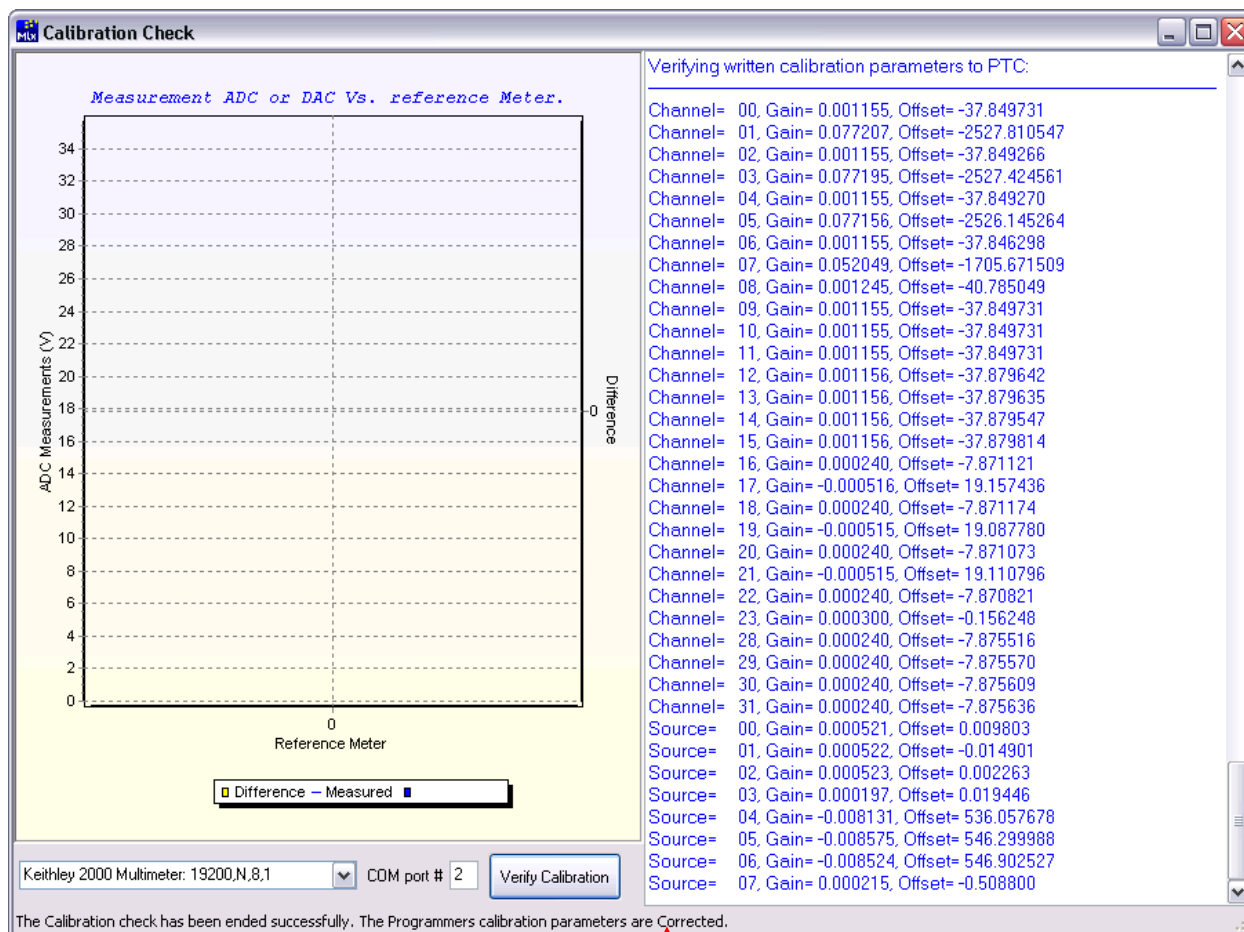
Calibration Check

Measurement ADC or DAC Vs. reference Meter.

34
32
30
28
26
24
22
20
18
16
14
12
10
8
6
4
2
0

ADC Measurements (V)

0
Difference

0
Reference Meter

Difference — Measured

Verifying written calibration parameters to PTC:

Channel= 00, Gain= 0.001155, Offset= -37.849731
Channel= 01, Gain= 0.077207, Offset= -2527.810547
Channel= 02, Gain= 0.001155, Offset= -37.849266
Channel= 03, Gain= 0.077195, Offset= -2527.424561
Channel= 04, Gain= 0.001155, Offset= -37.849270
Channel= 05, Gain= 0.077156, Offset= -2526.145264
Channel= 06, Gain= 0.001155, Offset= -37.846298
Channel= 07, Gain= 0.052049, Offset= -1705.671509
Channel= 08, Gain= 0.001245, Offset= -40.785049
Channel= 09, Gain= 0.001155, Offset= -37.849731
Channel= 10, Gain= 0.001155, Offset= -37.849731
Channel= 11, Gain= 0.001155, Offset= -37.849731
Channel= 12, Gain= 0.001156, Offset= -37.879642
Channel= 13, Gain= 0.001156, Offset= -37.879635
Channel= 14, Gain= 0.001156, Offset= -37.879547
Channel= 15, Gain= 0.001156, Offset= -37.879814
Channel= 16, Gain= 0.000240, Offset= -7.871121
Channel= 17, Gain= -0.000516, Offset= 19.157436
Channel= 18, Gain= 0.000240, Offset= -7.871174
Channel= 19, Gain= -0.000515, Offset= 19.087780
Channel= 20, Gain= 0.000240, Offset= -7.871073
Channel= 21, Gain= -0.000515, Offset= 19.110796
Channel= 22, Gain= 0.000240, Offset= -7.870821
Channel= 23, Gain= 0.000300, Offset= -0.156248
Channel= 28, Gain= 0.000240, Offset= -7.875516
Channel= 29, Gain= 0.000240, Offset= -7.875570
Channel= 30, Gain= 0.000240, Offset= -7.875609
Channel= 31, Gain= 0.000240, Offset= -7.875636
Source= 00, Gain= 0.000521, Offset= 0.009803
Source= 01, Gain= 0.000522, Offset= -0.014901
Source= 02, Gain= 0.000523, Offset= 0.002263
Source= 03, Gain= 0.000197, Offset= 0.019446
Source= 04, Gain= -0.008131, Offset= 536.057678
Source= 05, Gain= -0.008575, Offset= 546.299988
Source= 06, Gain= -0.008524, Offset= 546.902527
Source= 07, Gain= 0.000215, Offset= -0.508800

Keithley 2000 Multimeter: 19200,N,8,1
COM port # 2
Verify Calibration

The Calibration check has been ended successfully. The Programmers calibration parameters are Corrected.